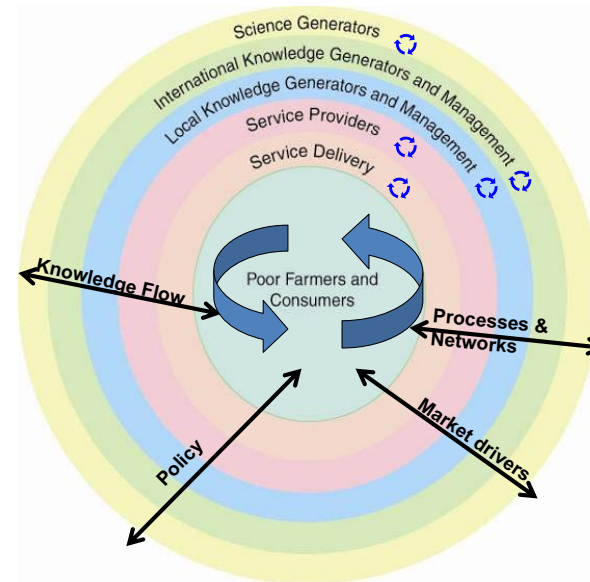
Science Generators

International Knowledge Generators and Management

Local Knowledge Generators and Management

Service Providers

Service Delivery

Poor Farmers and Consumers

Knowledge Flow

Processes & Networks

Policy

Market drivers